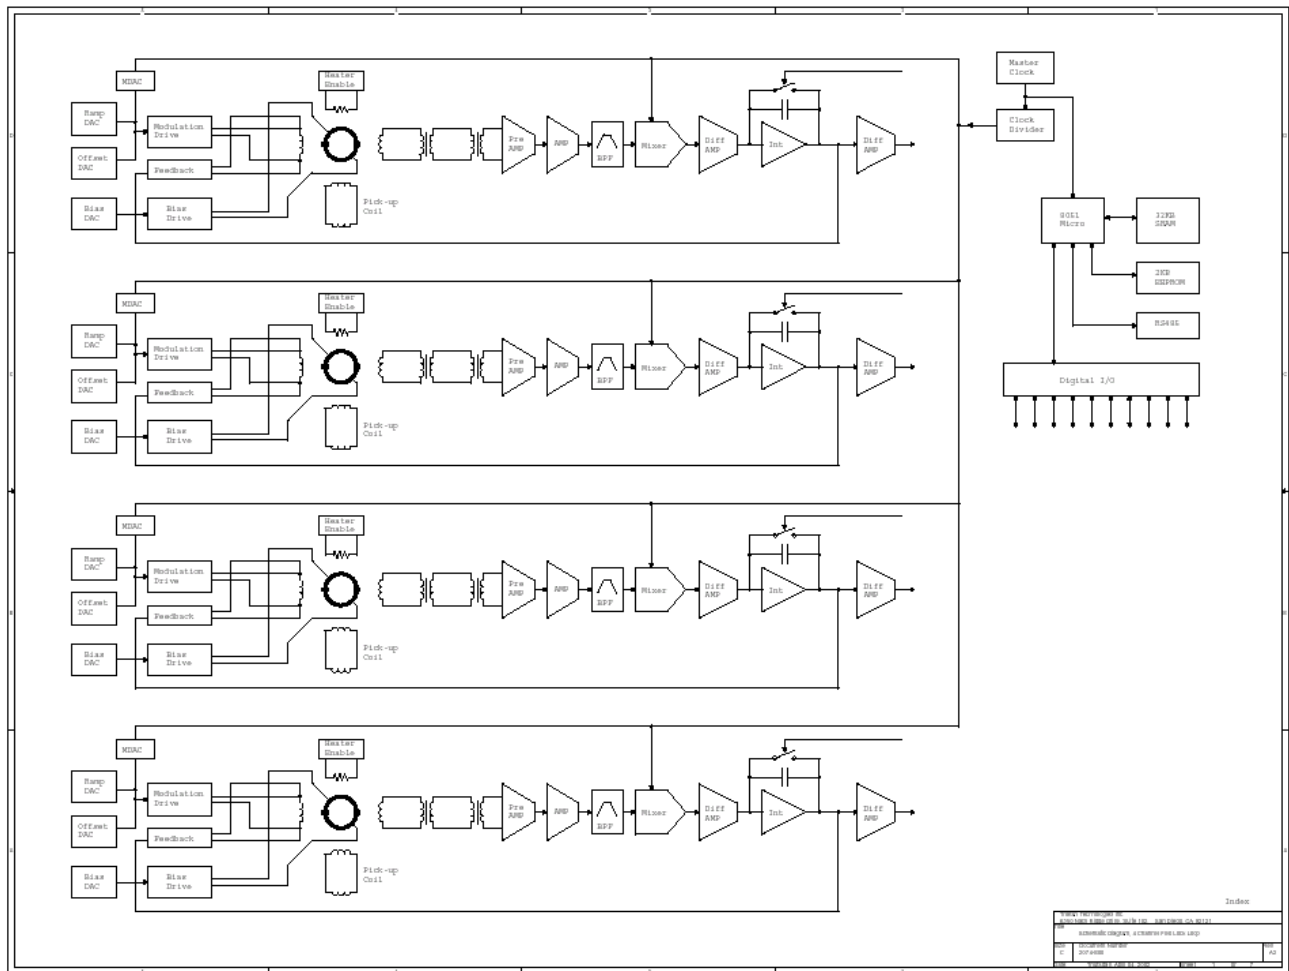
MDAC
Heater Enable
Ramp DAC
Modulation Drive
Offset DAC
Feedback
Bias DAC
Bias Drive
Pick-up Coil
Pre AMP
AMP
BPF
Mixer
Diff AMP
Int
Diff AMP

MDAC
Heater Enable
Ramp DAC
Modulation Drive
Offset DAC
Feedback
Bias DAC
Bias Drive
Pick-up Coil
Pre AMP
AMP
BPF
Mixer
Diff AMP
Int
Diff AMP

MDAC
Heater Enable
Ramp DAC
Modulation Drive
Offset DAC
Feedback
Bias DAC
Bias Drive
Pick-up Coil
Pre AMP
AMP
BPF
Mixer
Diff AMP
Int
Diff AMP

MDAC
Heater Enable
Ramp DAC
Modulation Drive
Offset DAC
Feedback
Bias DAC
Bias Drive
Pick-up Coil
Pre AMP
AMP
BPF
Mixer
Diff AMP
Int
Diff AMP

Master Clock
Clock Divider
8051 Micro
32KB SRAM
2KB EEPROM
RS485
Digital I/O

Index
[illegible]
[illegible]
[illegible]
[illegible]